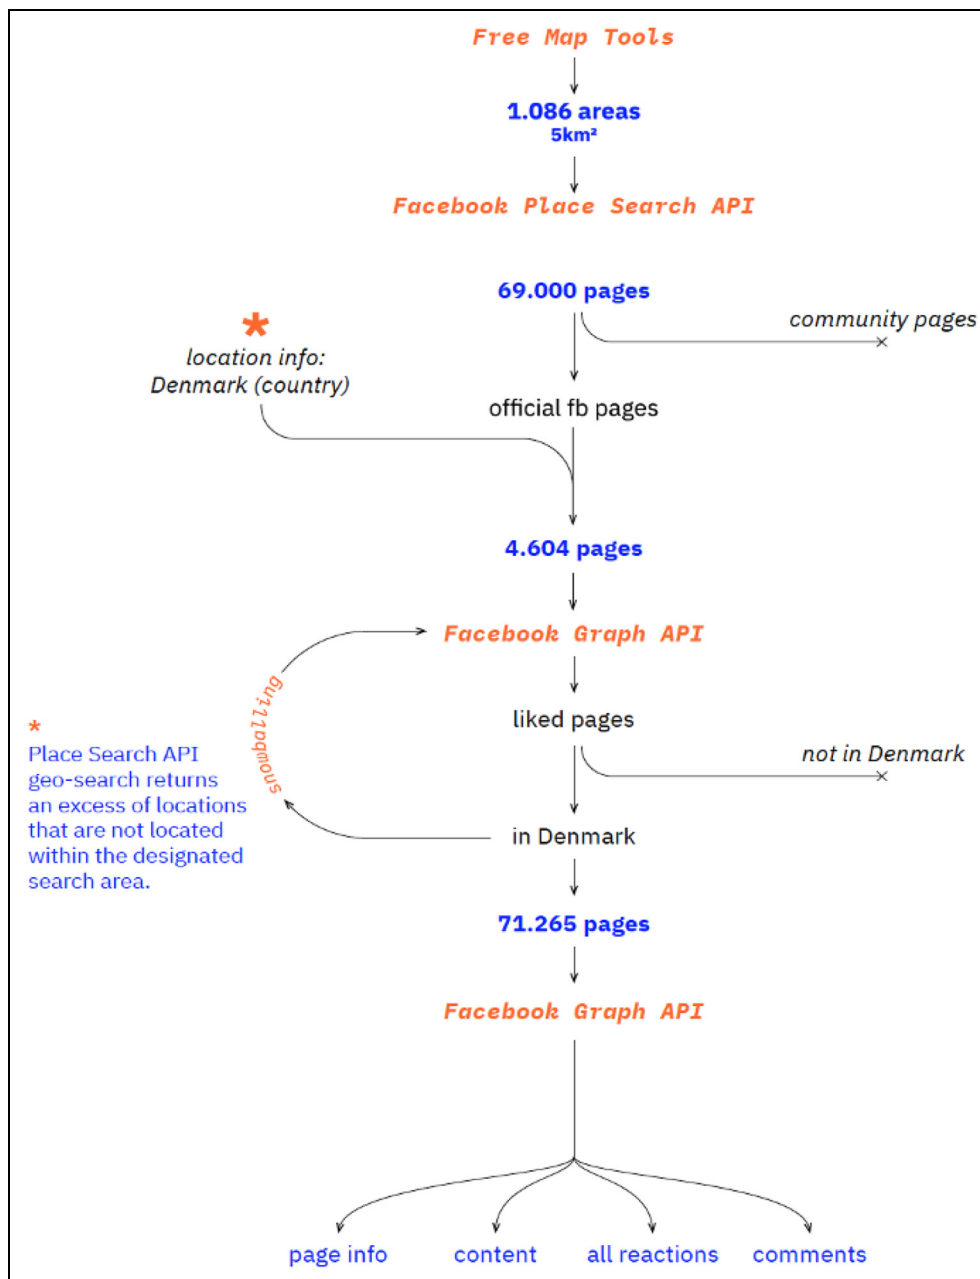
Free Map Tools

1.086 areas
5km²

Facebook Place Search API

69.000 pages

community pages

*
location info:
Denmark (country)

official fb pages

4.604 pages

Facebook Graph API

snowballing

liked pages

not in Denmark

*
Place Search API geo-search returns an excess of locations that are not located within the designated search area.

in Denmark

71.265 pages

Facebook Graph API

page info

content

all reactions

comments